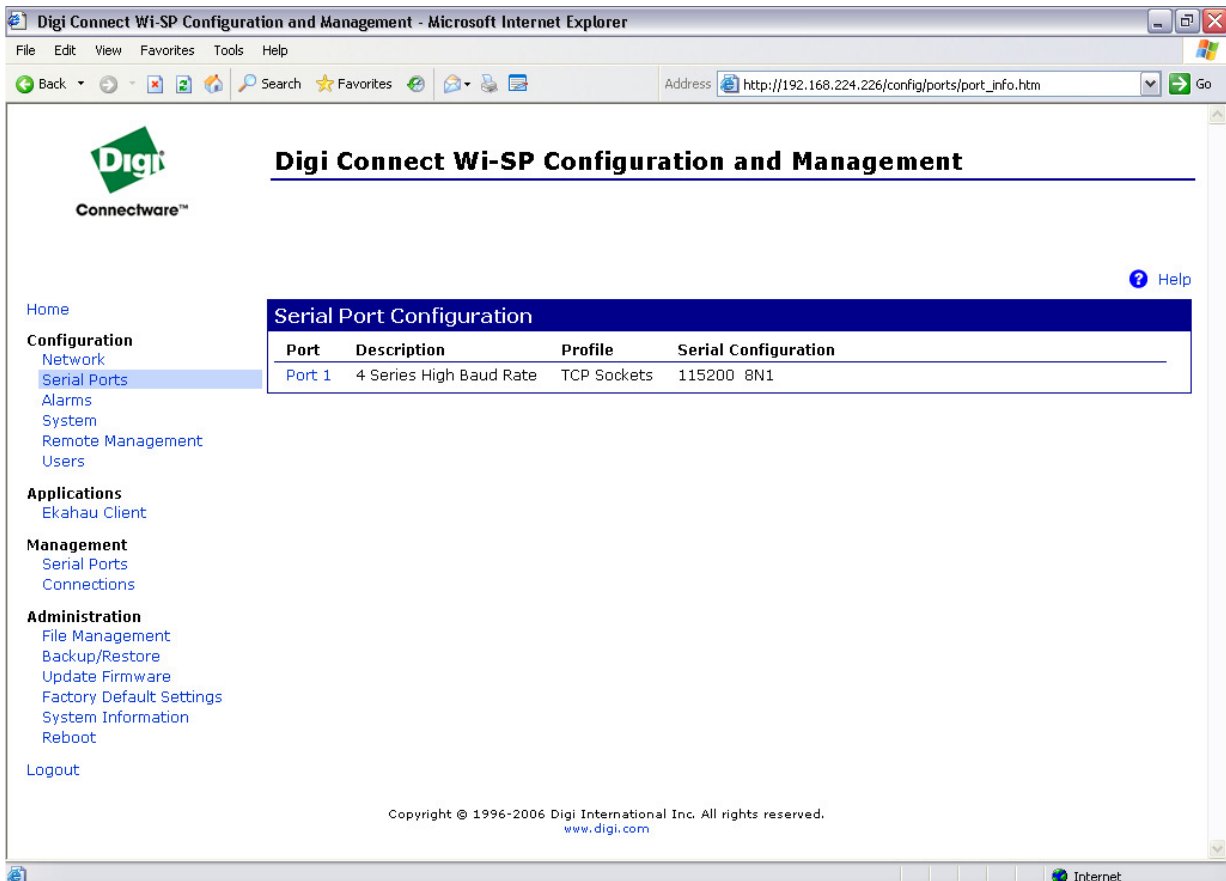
Digi Connect Wi-SP Configuration and Management - Microsoft Internet Explorer

File Edit View Favorites Tools Help

Back Search Favorites Address http://192.168.224.226/config/ports/port_info.htm Go

Digi
Connectware™

Digi Connect Wi-SP Configuration and Management

Help

Home

Configuration
Network
Serial Ports
Alarms
System
Remote Management
Users

Applications
Ekahau Client

Management
Serial Ports
Connections

Administration
File Management
Backup/Restore
Update Firmware
Factory Default Settings
System Information
Reboot

Logout

Serial Port Configuration

| Port | Description | Profile | Serial Configuration |
|---|---|---|---|
| Port 1 | 4 Series High Baud Rate | TCP Sockets | 115200 8N1 |

Copyright © 1996-2006 Digi International Inc. All rights reserved.
www.digi.com

Internet